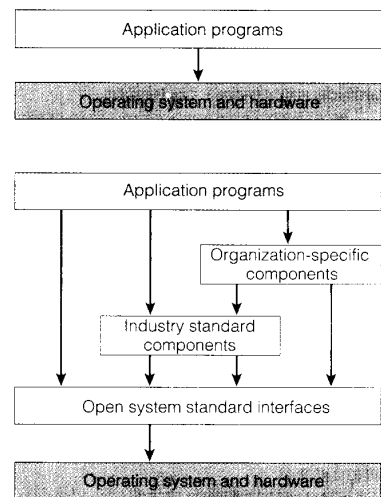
Application programs

Operating system and hardware

Application programs

Organization-specific components

Industry standard components

Open system standard interfaces

Operating system and hardware